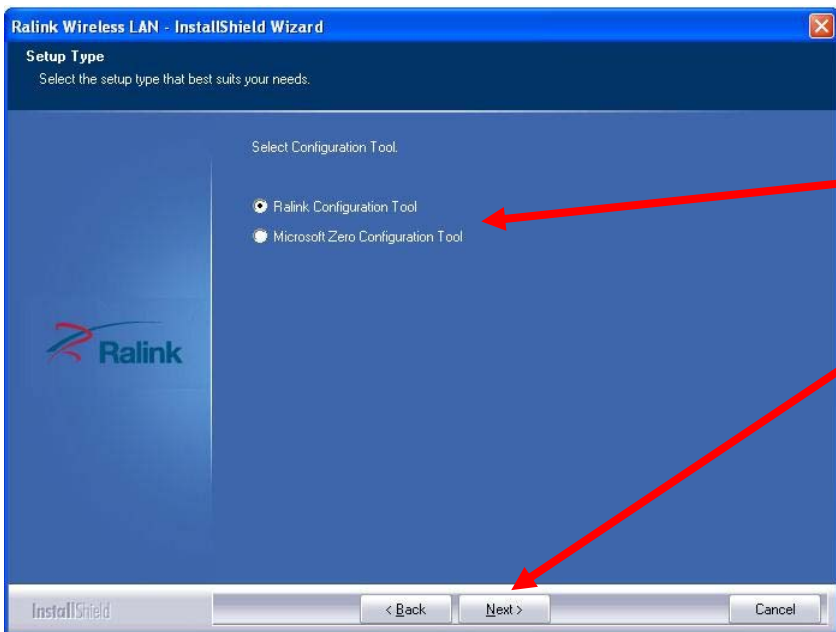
Ralink Wireless LAN - InstallShield Wizard

Setup Type
Select the setup type that best suits your needs.

Select Configuration Tool.

Ralink Configuration Tool
Microsoft Zero Configuration Tool

Ralink

InstallShield

< Back
Next >
Cancel